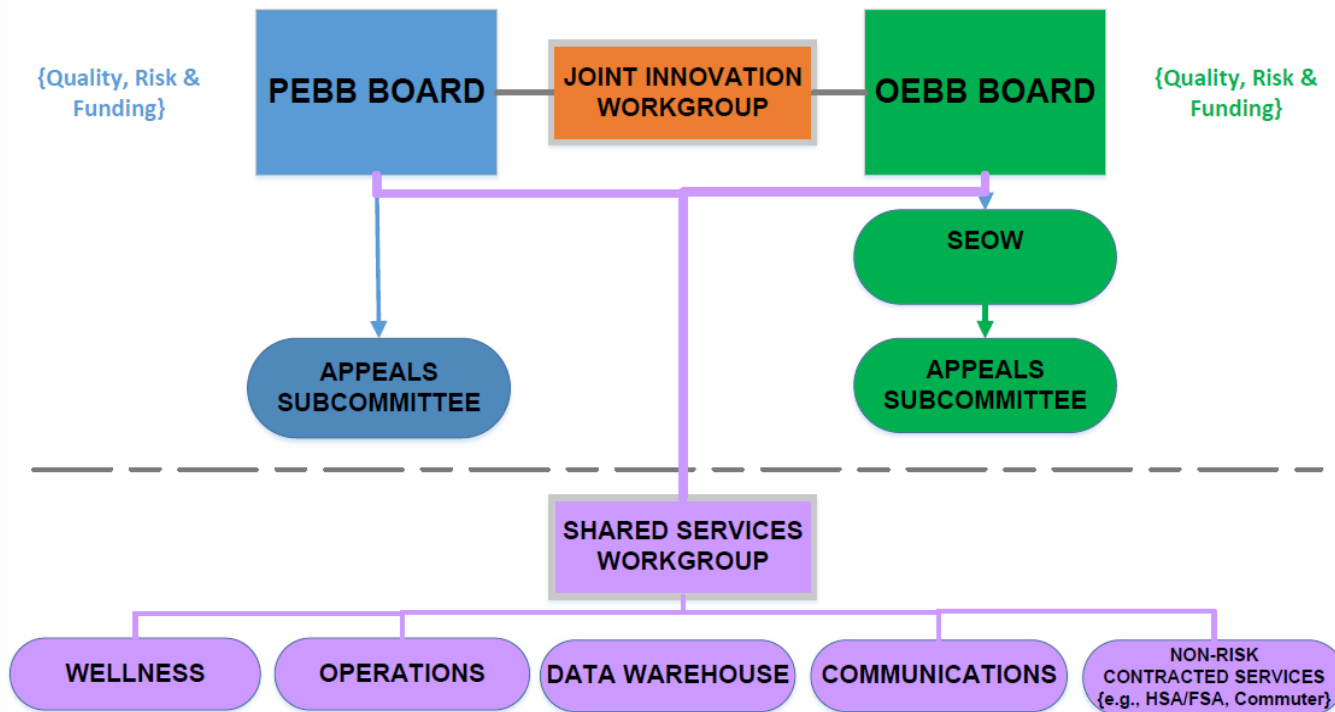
{Quality, Risk & Funding}

PEBB BOARD

JOINT INNOVATION WORKGROUP

OEBB BOARD

{Quality, Risk & Funding}

SEOW

APPEALS SUBCOMMITTEE

APPEALS SUBCOMMITTEE

SHARED SERVICES WORKGROUP

WELLNESS

OPERATIONS

DATA WAREHOUSE

COMMUNICATIONS

NON-RISK CONTRACTED SERVICES {e.g., HSA/FSA, Commuter}